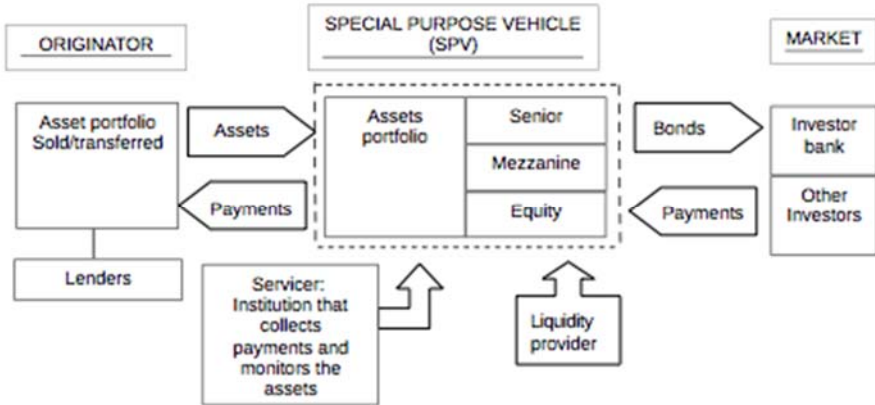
ORIGINATOR

SPECIAL PURPOSE VEHICLE (SPV)

MARKET

Asset portfolio Sold/transferred

Assets

Assets portfolio

Senior

Mezzanine

Equity

Bonds

Investor bank

Other Investors

Payments

Payments

Lenders

Servicer: Institution that collects payments and monitors the assets

Liquidity provider